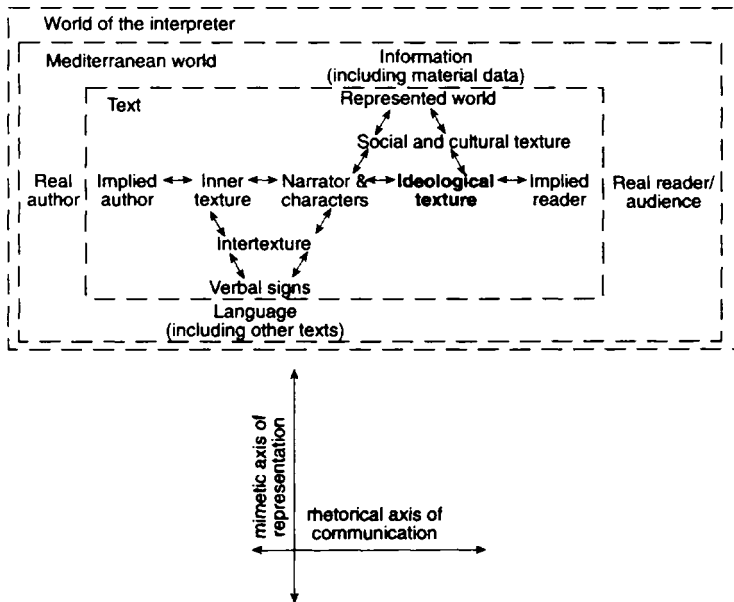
World of the interpreter

Mediterranean world

Information
(including material data)

Text

Represented world

Social and cultural texture

Real author

Implied author

Inner texture

Narrator & characters

**Ideological texture**

Implied reader

Real reader/ audience

Intertexture

Verbal signs

Language
(including other texts)

mimetic axis of representation

rhetorical axis of communication